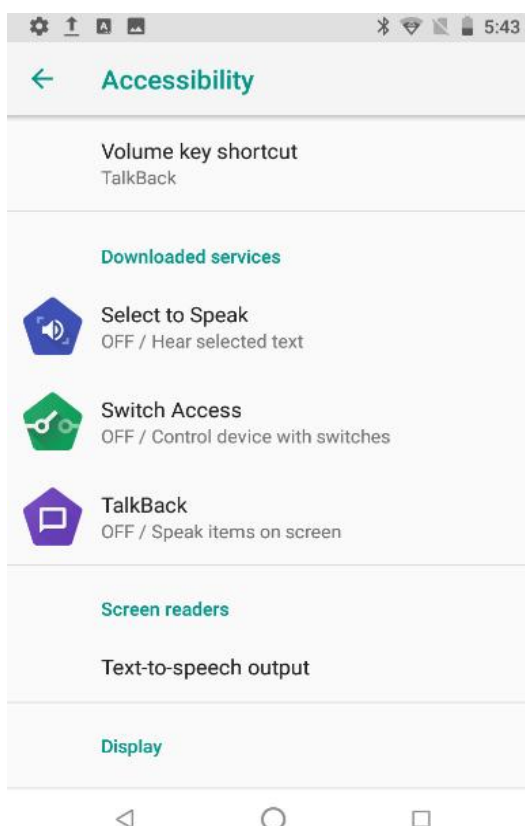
5:43

←  Accessibility

Volume key shortcut
TalkBack

Downloaded services

Select to Speak
OFF / Hear selected text

Switch Access
OFF / Control device with switches

TalkBack
OFF / Speak items on screen

Screen readers

Text-to-speech output

Display